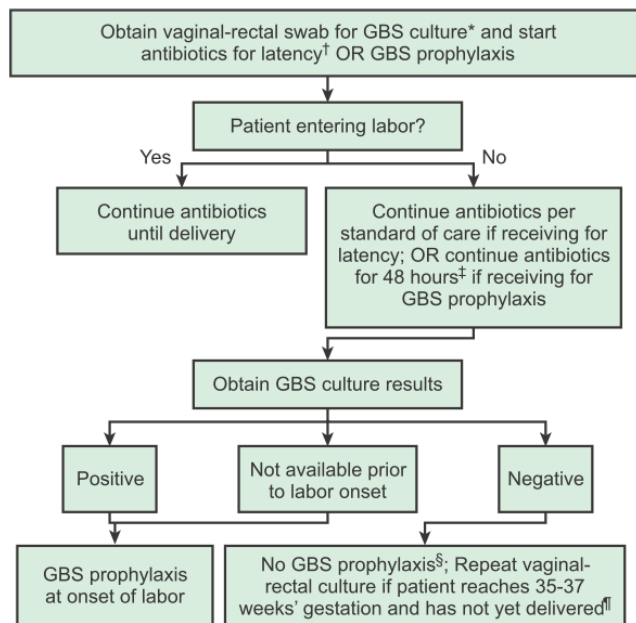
Obtain vaginal-rectal swab for GBS culture* and start antibiotics for latency† OR GBS prophylaxis

Patient entering labor?

Yes

No

Continue antibiotics until delivery

Continue antibiotics per standard of care if receiving for latency; OR continue antibiotics for 48 hours‡ if receiving for GBS prophylaxis

Obtain GBS culture results

Positive

Not available prior to labor onset

Negative

GBS prophylaxis at onset of labor

No GBS prophylaxis§; Repeat vaginal-rectal culture if patient reaches 35-37 weeks' gestation and has not yet delivered¶